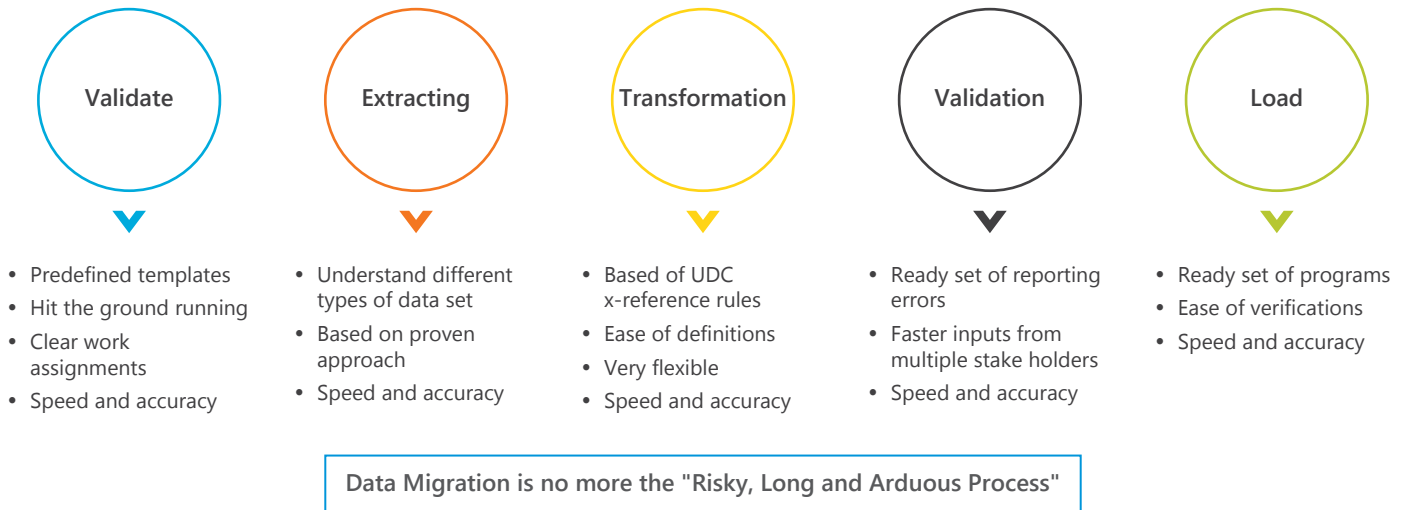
Validate

- Predefined templates
- Hit the ground running
- Clear work assignments
- Speed and accuracy

Extracting

- Understand different types of data set
- Based on proven approach
- Speed and accuracy

Transformation

- Based of UDC x-reference rules
- Ease of definitions
- Very flexible
- Speed and accuracy

Validation

- Ready set of reporting errors
- Faster inputs from multiple stake holders
- Speed and accuracy

Load

- Ready set of programs
- Ease of verifications
- Speed and accuracy

Data Migration is no more the "Risky, Long and Arduous Process"